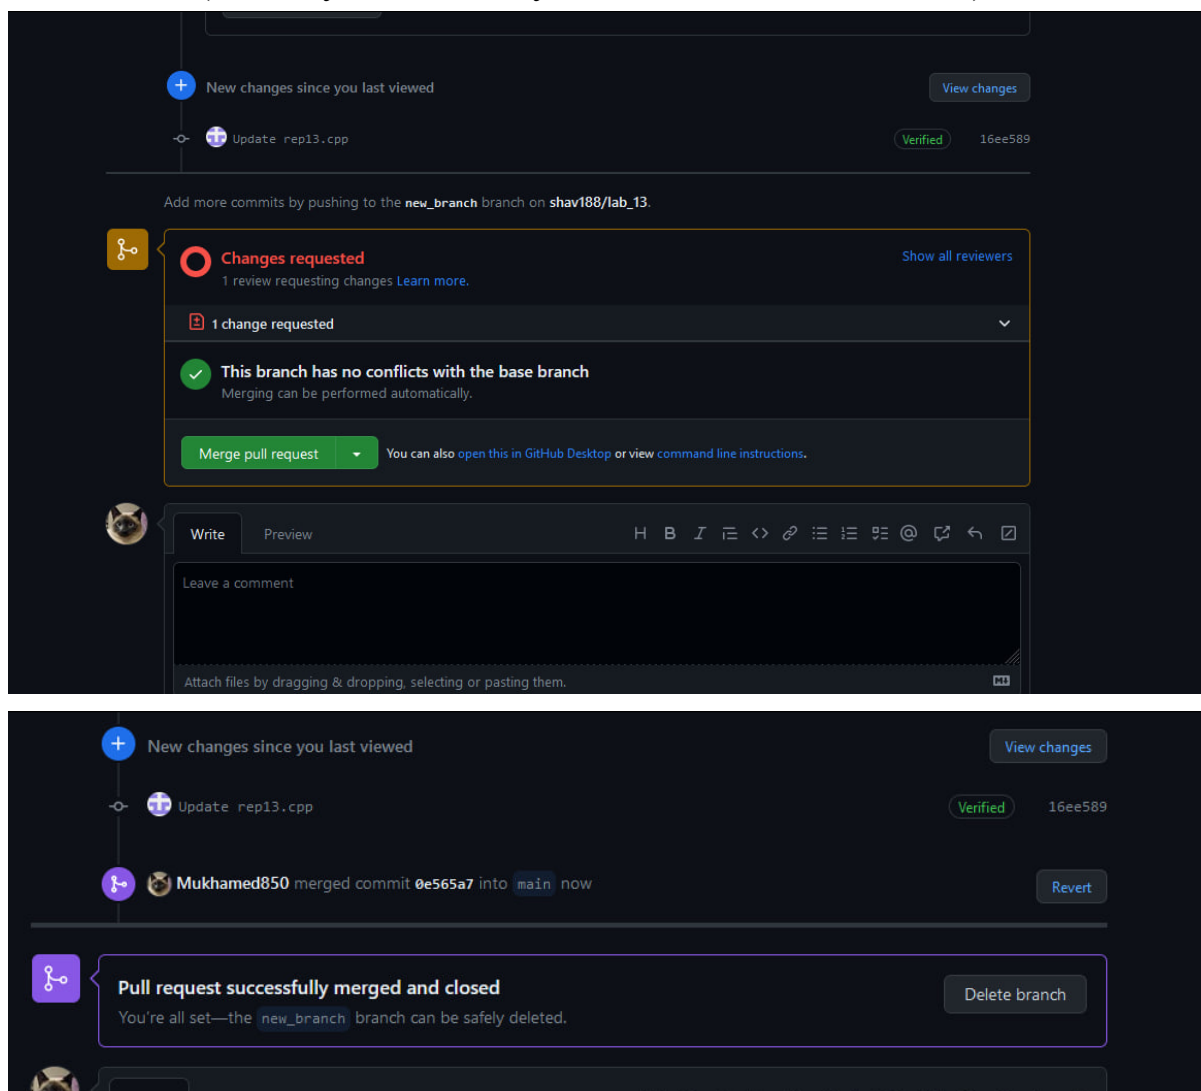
New changes since you last viewed

View changes

Update rep13.cpp

Verified

16ee589

Add more commits by pushing to the new_branch branch on shav188/lab_13.

Changes requested

1 review requesting changes Learn more.

Show all reviewers

1 change requested

This branch has no conflicts with the base branch

Merging can be performed automatically.

Merge pull request

You can also open this in GitHub Desktop or view command line instructions.

Write

Preview

H B I

Leave a comment

Attach files by dragging & dropping, selecting or pasting them.

New changes since you last viewed

View changes

Update rep13.cpp

Verified

16ee589

Mukhamed850 merged commit 0e565a7 into main now

Revert

Pull request successfully merged and closed

You're all set—the new_branch branch can be safely deleted.

Delete branch